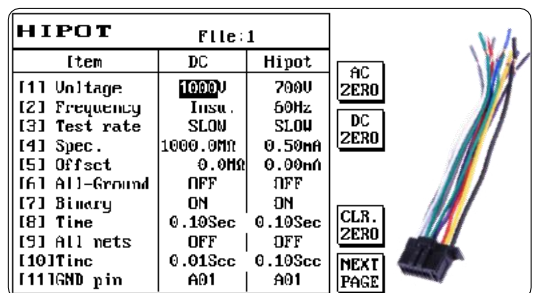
HIPOT File:1

| Item | DC | Hipot |
|---|---|---|
| [1] Voltage | 1000V | 700V |
| [2] Frequency | Insu. | 60Hz |
| [3] Test rate | SLOW | SLOW |
| [4] Spec. | 1000.0MΩ | 0.50mA |
| [5] Offset | 0.0MΩ | 0.00mA |
| [6] All-Ground | OFF | OFF |
| [7] Binary | ON | ON |
| [8] Time | 0.10Sec | 0.10Sec |
| [9] All nets | OFF | OFF |
| [10]Time | 0.01Sec | 0.10Sec |
| [11]GND pin | A01 | A01 |

AC ZERO

DC ZERO

CLR. ZERO

NEXT PAGE